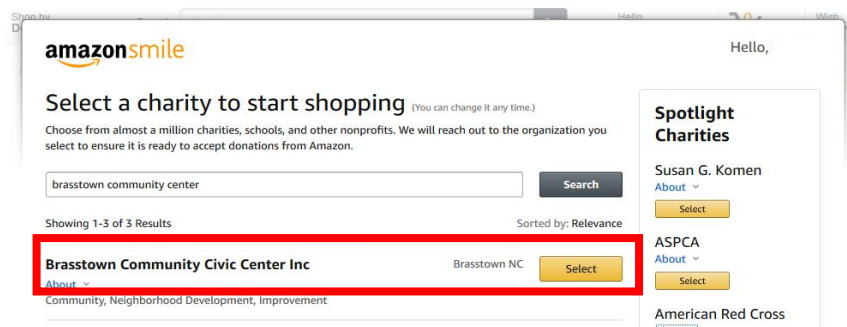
Shop by D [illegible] Hello Wish

amazonsmile

Hello,

Select a charity to start shopping (You can change it any time.)

Choose from almost a million charities, schools, and other nonprofits. We will reach out to the organization you select to ensure it is ready to accept donations from Amazon.

brasstown community center

Search

Showing 1-3 of 3 Results

Sorted by: Relevance

Brasstown Community Civic Center Inc

About

Community, Neighborhood Development, Improvement

Brasstown NC

Select

Spotlight Charities

Susan G. Komen

About

Select

ASPCA

About

Select

American Red Cross